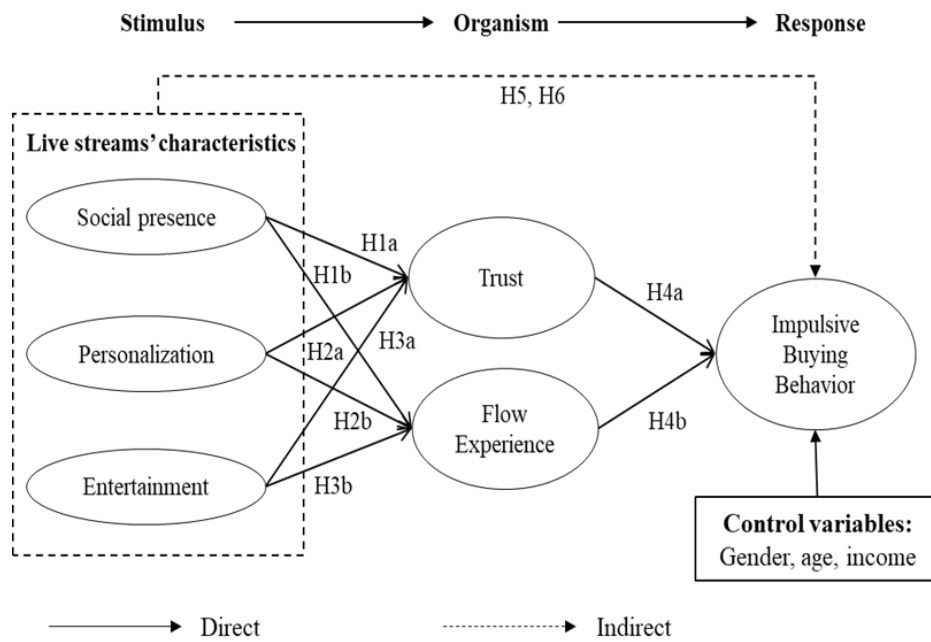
Stimulus Organism Response

H5, H6

Live streams' characteristics

Social presence

Personalization

Entertainment

H1a

H1b

H2a

H3a

H2b

H3b

Trust

Flow Experience

H4a

H4b

Impulsive Buying Behavior

Control variables:
Gender, age, income

Direct

Indirect